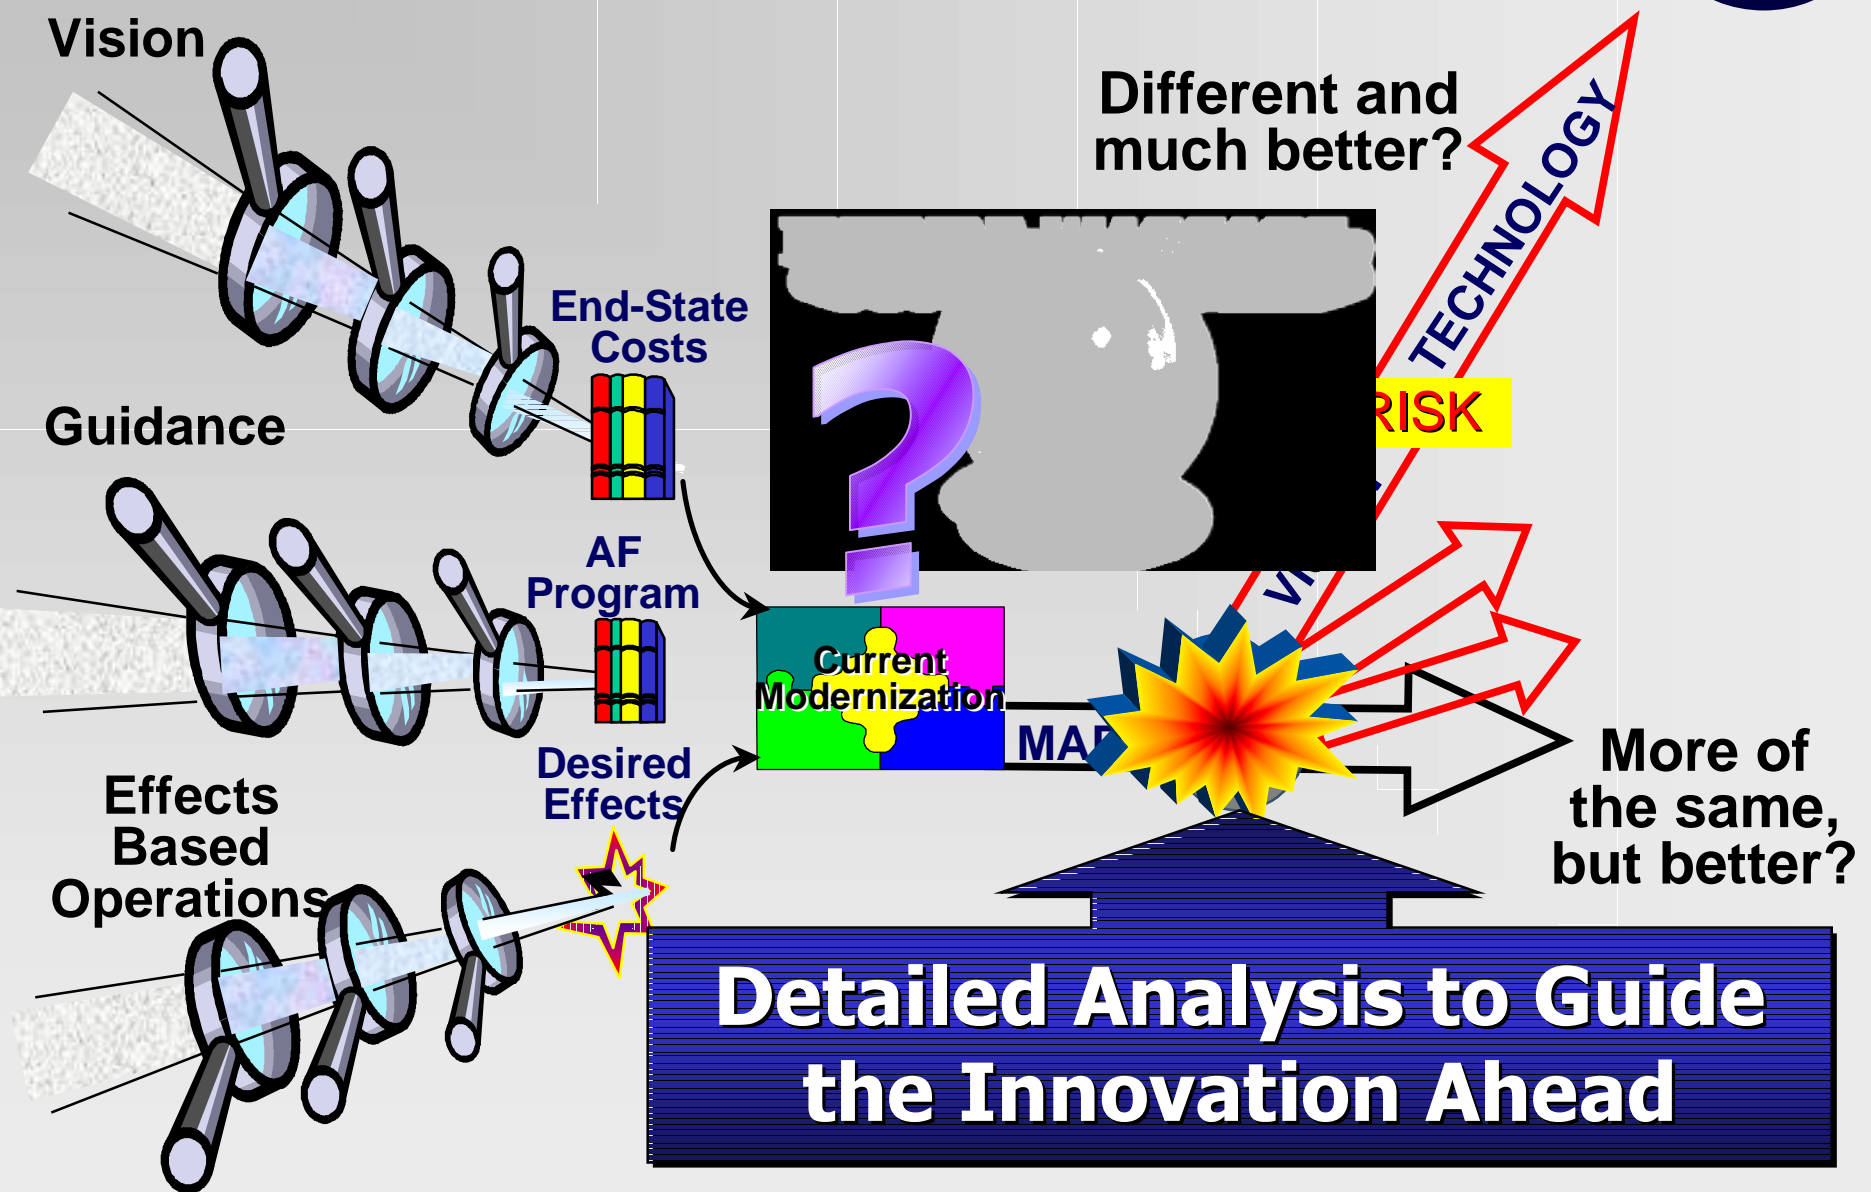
Vision

Guidance

Effects Based Operations

End-State Costs

AF Program

Desired Effects

Different and much better?

TECHNOLOGY

RISK

VI

Current Modernization

MA

More of the same, but better?

Detailed Analysis to Guide the Innovation Ahead